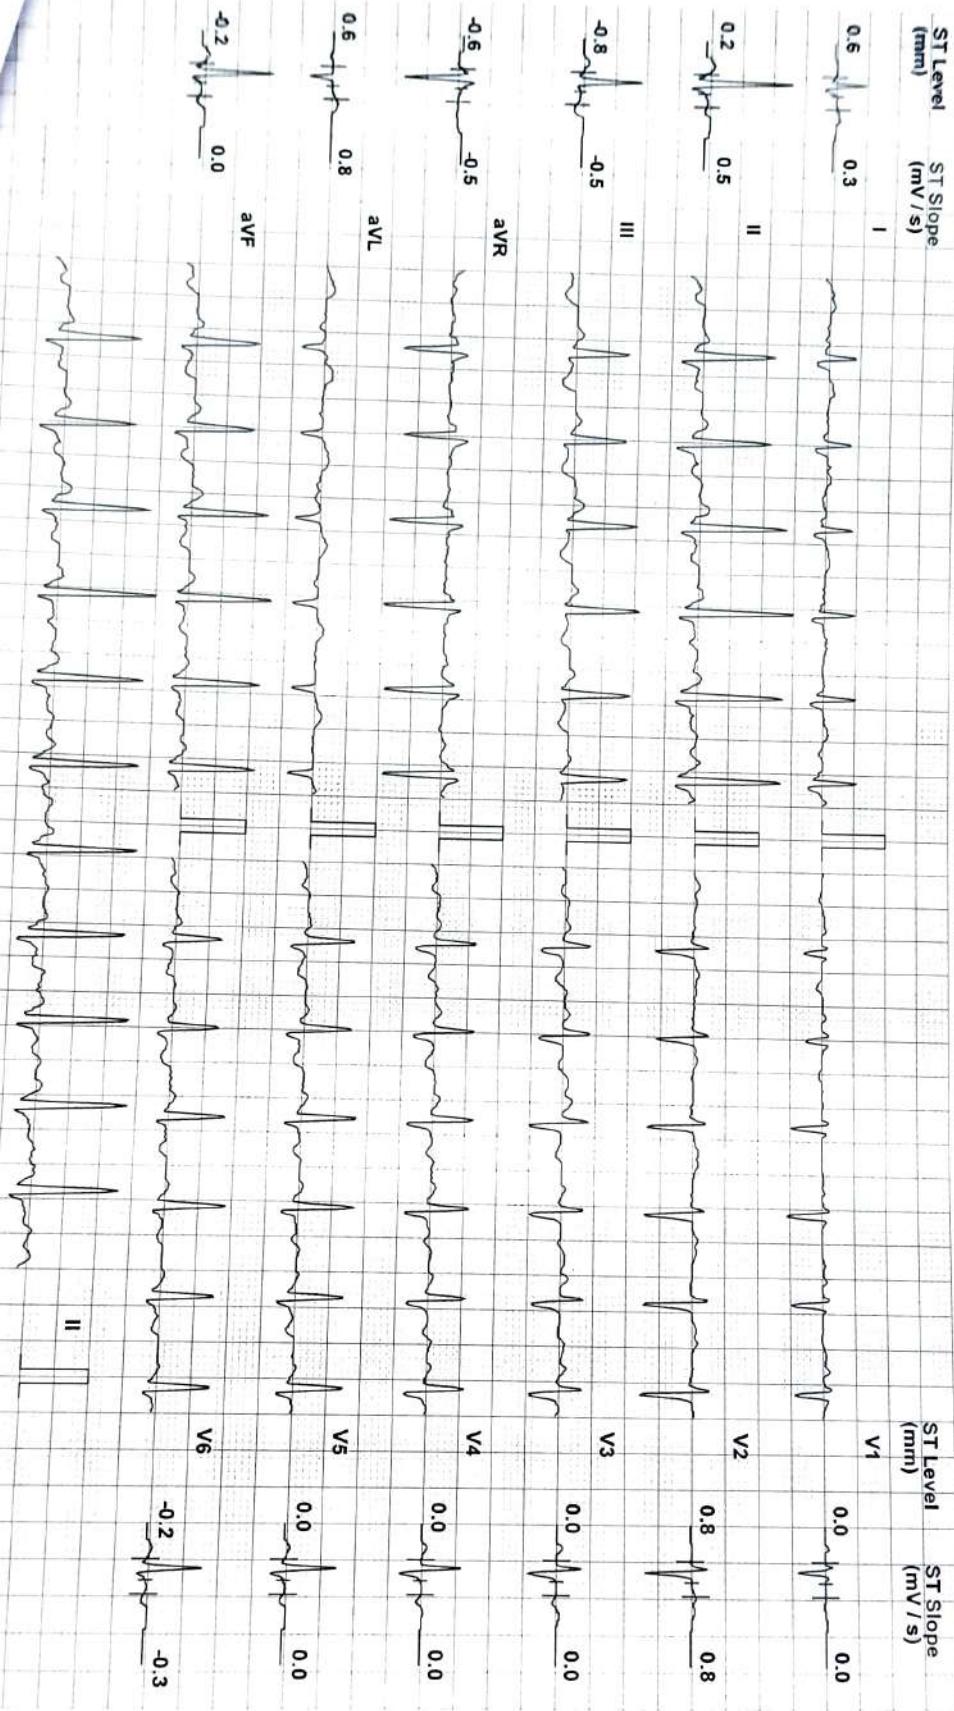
ST Level (mm)
ST Slope (mV / s)

0.6 0.3 I
0.2 0.5 II
-0.8 -0.5 III
-0.6 -0.5 aVR
0.6 0.8 aVL
-0.2 0.0 aVF

V1 0.0 0.0
V2 0.8 0.8
V3 0.0 0.0
V4 0.0 0.0
V5 0.0 0.0
V6 -0.2 -0.3

II

ST Level (mm)
ST Slope (mV / s)